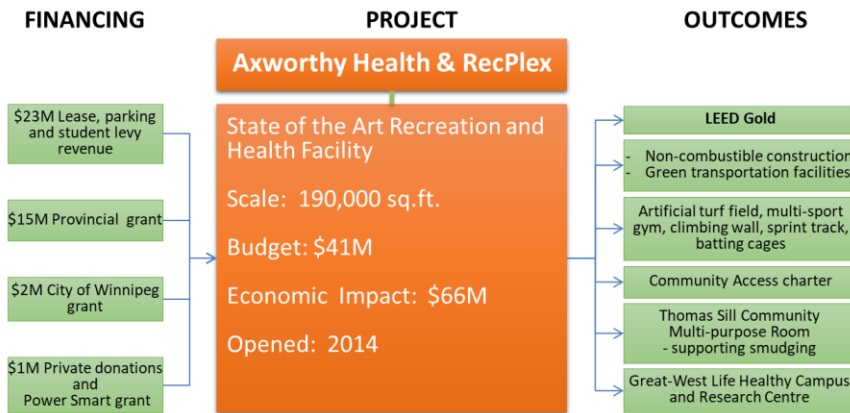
FINANCING

PROJECT

OUTCOMES

Axworthy Health & RecPlex

$23M Lease, parking and student levy revenue

$15M Provincial grant

$2M City of Winnipeg grant

$1M Private donations and Power Smart grant

State of the Art Recreation and Health Facility

Scale: 190,000 sq.ft.

Budget: $41M

Economic Impact: $66M

Opened: 2014

LEED Gold

- Non-combustible construction
- Green transportation facilities

Artificial turf field, multi-sport gym, climbing wall, sprint track, batting cages

Community Access charter

Thomas Sill Community Multi-purpose Room - supporting smudging

Great-West Life Healthy Campus and Research Centre